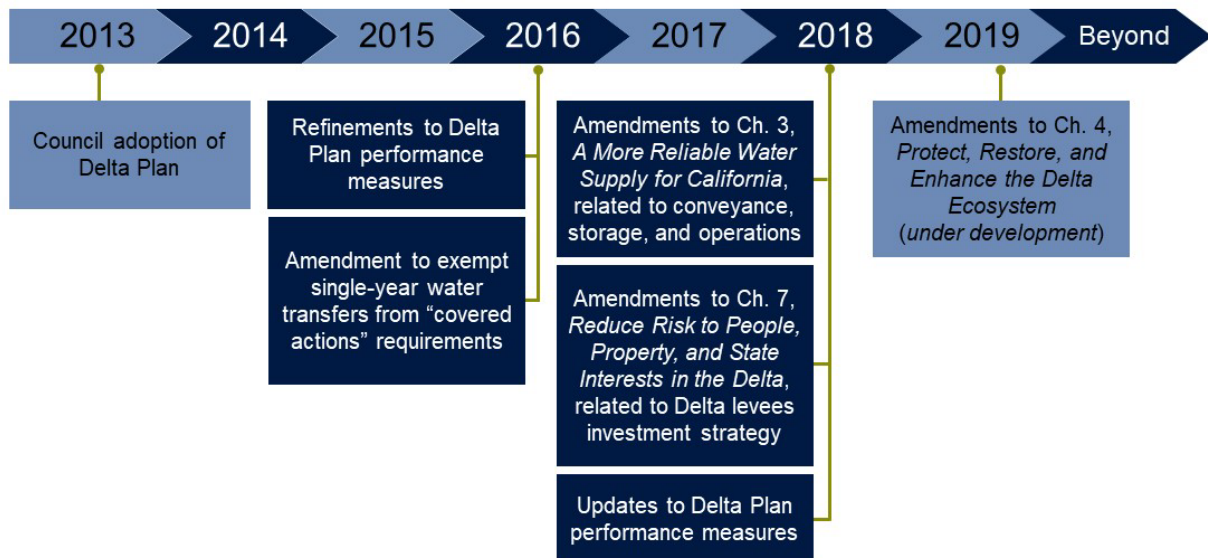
2013 2014 2015 2016 2017 2018 2019 Beyond

Council adoption of Delta Plan

Refinements to Delta Plan performance measures

Amendment to exempt single-year water transfers from “covered actions” requirements

Amendments to Ch. 3, *A More Reliable Water Supply for California*, related to conveyance, storage, and operations

Amendments to Ch. 7, *Reduce Risk to People, Property, and State Interests in the Delta*, related to Delta levees investment strategy

Updates to Delta Plan performance measures

Amendments to Ch. 4, *Protect, Restore, and Enhance the Delta Ecosystem* (*under development*)